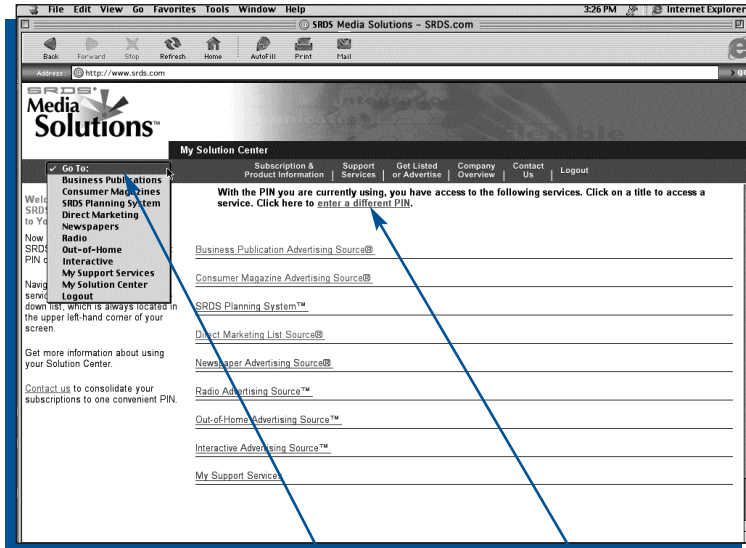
File Edit View Go Favorites Tools Window Help

3:26 PM

Internet Explorer

SRDS Media Solutions – SRDS.com

Back Forward Stop Refresh Home AutoFill Print Mail

Address: http://www.srds.com

SRDS Media Solutions™

My Solution Center

Subscription & Product Information | Support Services | Get Listed or Advertise | Company Overview | Contact Us | Logout

✓ Go To:
Business Publications
Consumer Magazines
SRDS Planning System
Direct Marketing
Newspapers
Radio
Out-of-Home
Interactive
My Support Services
My Solution Center
Logout

Welc SRDS to Yo

Now SRDS PIN c

Navig servi down list, which is always located in the upper left-hand corner of your screen.

Get more information about using your Solution Center.

Contact us to consolidate your subscriptions to one convenient PIN.

With the PIN you are currently using, you have access to the following services. Click on a title to access a service. Click here to enter a different PIN.

Business Publication Advertising Source®

Consumer Magazine Advertising Source®

SRDS Planning System™

Direct Marketing List Source®

Newspaper Advertising Source®

Radio Advertising Source™

Out-of-Home Advertising Source™

Interactive Advertising Source™

My Support Services